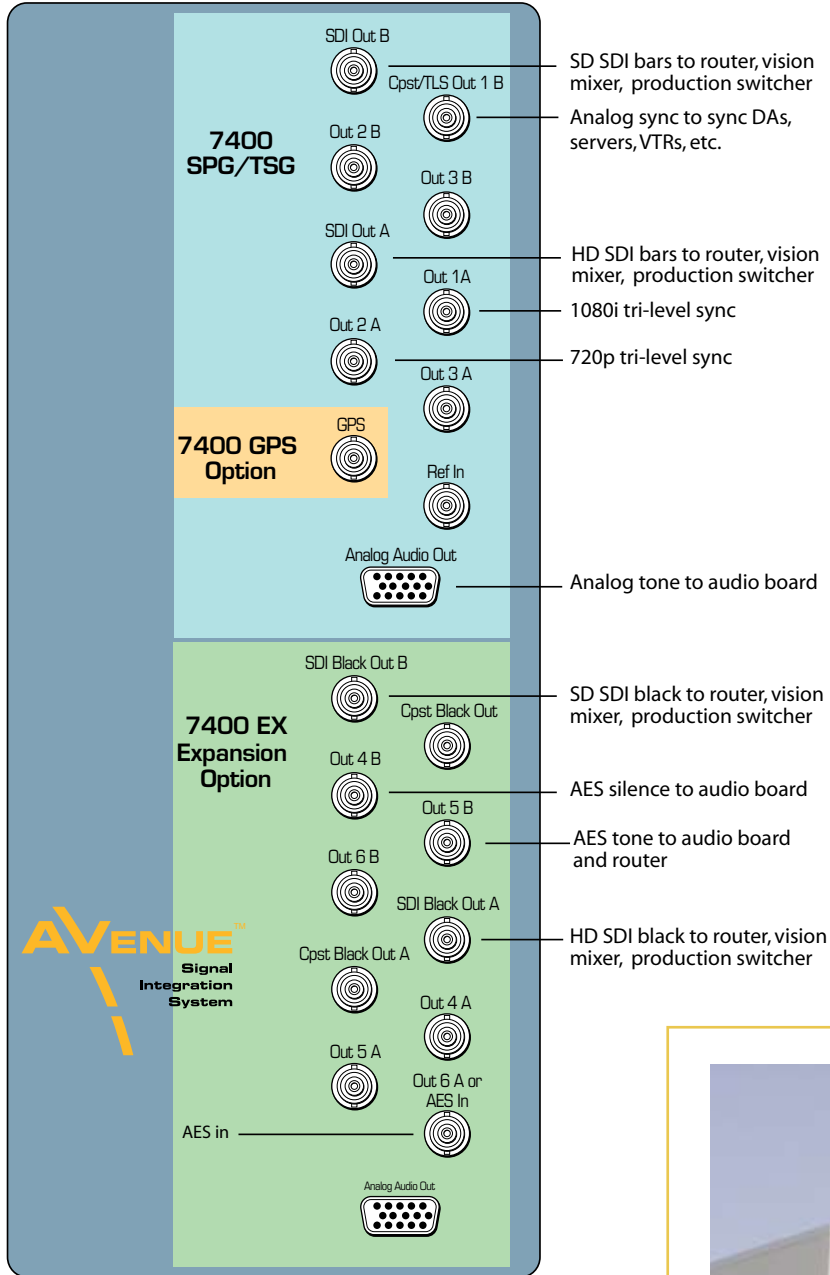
7400 SPG/TSG

SDI Out B
Cpst/TLS Out 1 B
Out 2 B
Out 3 B
SDI Out A
Out 1A
Out 2 A
Out 3 A

7400 GPS Option

GPS
Ref In
Analog Audio Out

SD SDI bars to router, vision mixer, production switcher
Analog sync to sync DAs, servers, VTRs, etc.
HD SDI bars to router, vision mixer, production switcher
1080i tri-level sync
720p tri-level sync
Analog tone to audio board

7400 EX Expansion Option

SDI Black Out B
Cpst Black Out
Out 4 B
Out 5 B
Out 6 B
SDI Black Out A
Cpst Black Out A
Out 4 A
Out 5 A
Out 6 A or AES In
AES in
Analog Audio Out

SD SDI black to router, vision mixer, production switcher
AES silence to audio board
AES tone to audio board and router
HD SDI black to router, vision mixer, production switcher

AVENUE™
Signal Integration System